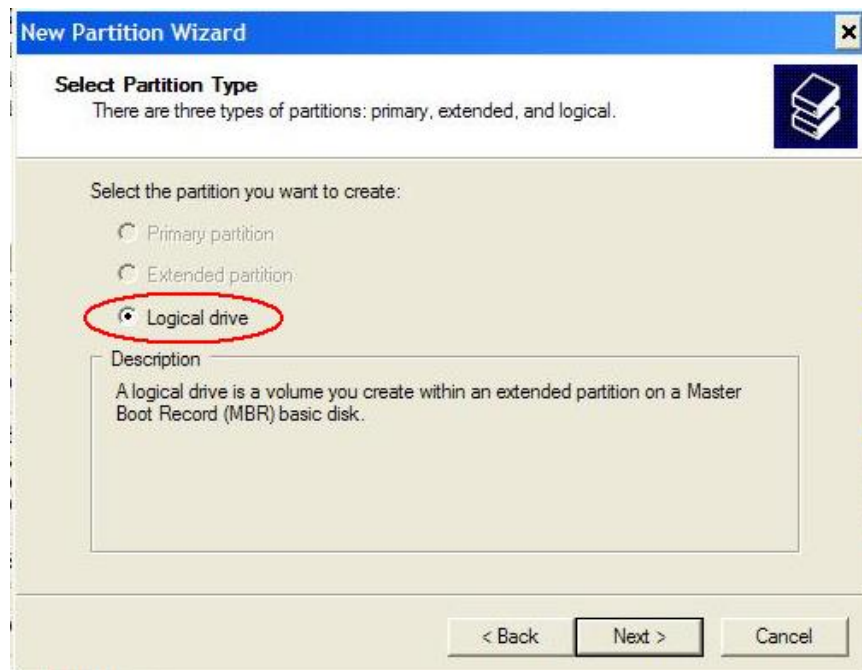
New Partition Wizard

×

Select Partition Type
There are three types of partitions: primary, extended, and logical.

Select the partition you want to create:

Primary partition

Extended partition

Logical drive

Description

A logical drive is a volume you create within an extended partition on a Master Boot Record (MBR) basic disk.

< Back

Next >

Cancel